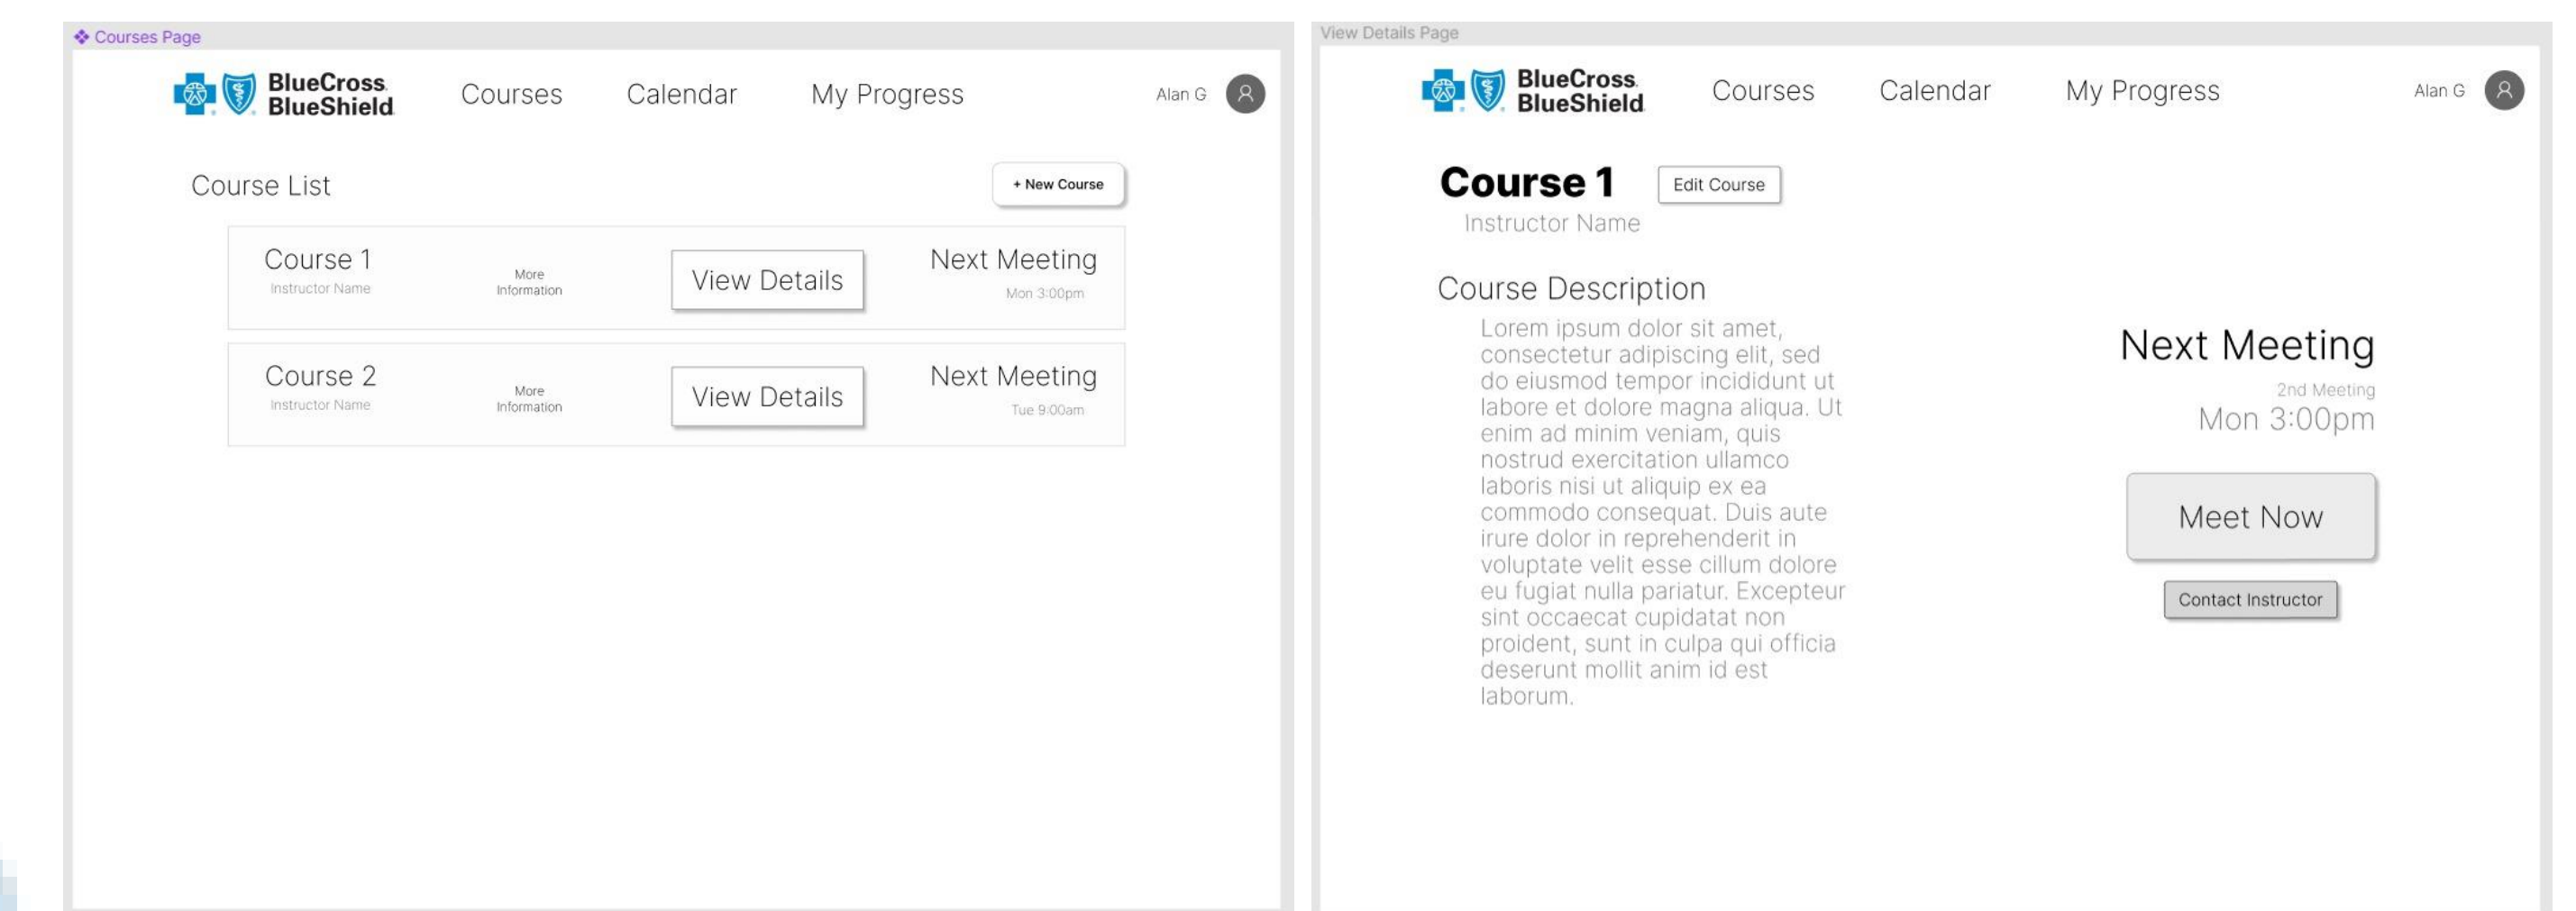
Courses Page

BlueCross BlueShield

Courses Calendar My Progress

Alan G

Course List

+ New Course

Course 1
Instructor Name

More Information

View Details

Next Meeting
Mon 3:00pm

Course 2
Instructor Name

More Information

View Details

Next Meeting
Tue 9:00am

View Details Page

BlueCross BlueShield

Courses Calendar My Progress

Alan G

Course 1

Edit Course

Instructor Name

Course Description

Lorem ipsum dolor sit amet, consectetur adipiscing elit, sed do eiusmod tempor incididunt ut labore et dolore magna aliqua. Ut enim ad minim veniam, quis nostrud exercitation ullamco laboris nisi ut aliquip ex ea commodo consequat. Duis aute irure dolor in reprehenderit in voluptate velit esse cillum dolore eu fugiat nulla pariatur. Excepteur sint occaecat cupidatat non proident, sunt in culpa qui officia deserunt mollit anim id est laborum.

Next Meeting
2nd Meeting
Mon 3:00pm

Meet Now

Contact Instructor